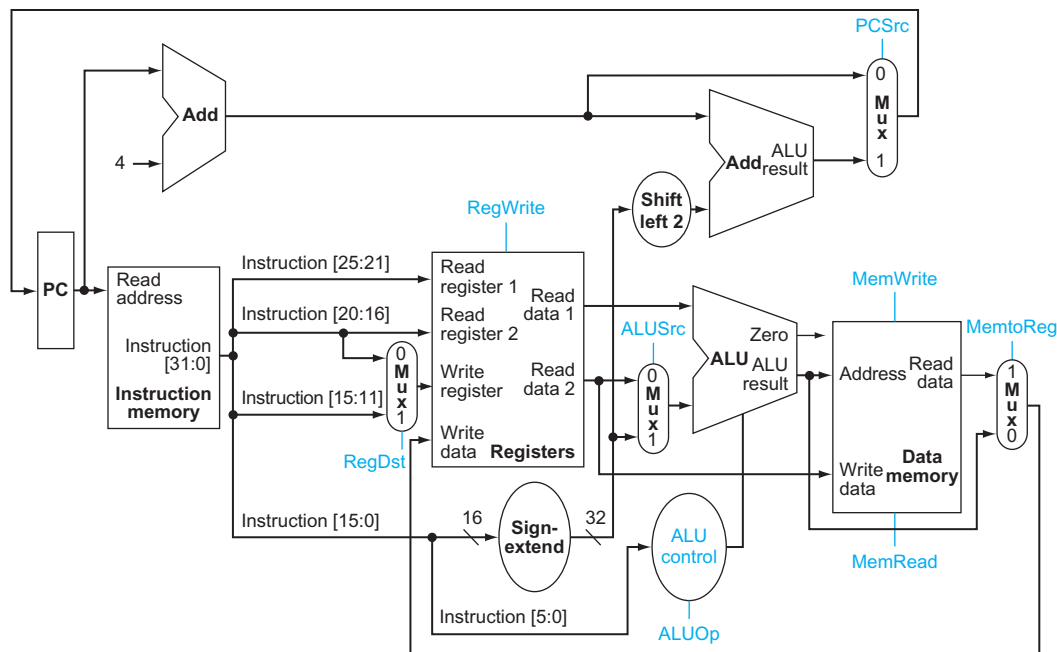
PCSrc

Add

4

0
Mux
1

Add ALU result

Shift left 2

RegWrite

PC

Read address

Instruction [31:0]

Instruction memory

Instruction [25:21]

Instruction [20:16]

Instruction [15:11]

0
Mux
1

RegDst

Read register 1

Read register 2

Write register

Write data

Read data 1

Read data 2

Registers

ALUSrc

0
Mux
1

Zero

ALU

ALU result

MemWrite

MemtoReg

Address

Read data

Write data

Data memory

1
Mux
0

MemRead

Instruction [15:0]

16

Sign-extend

32

ALU control

Instruction [5:0]

ALUOp